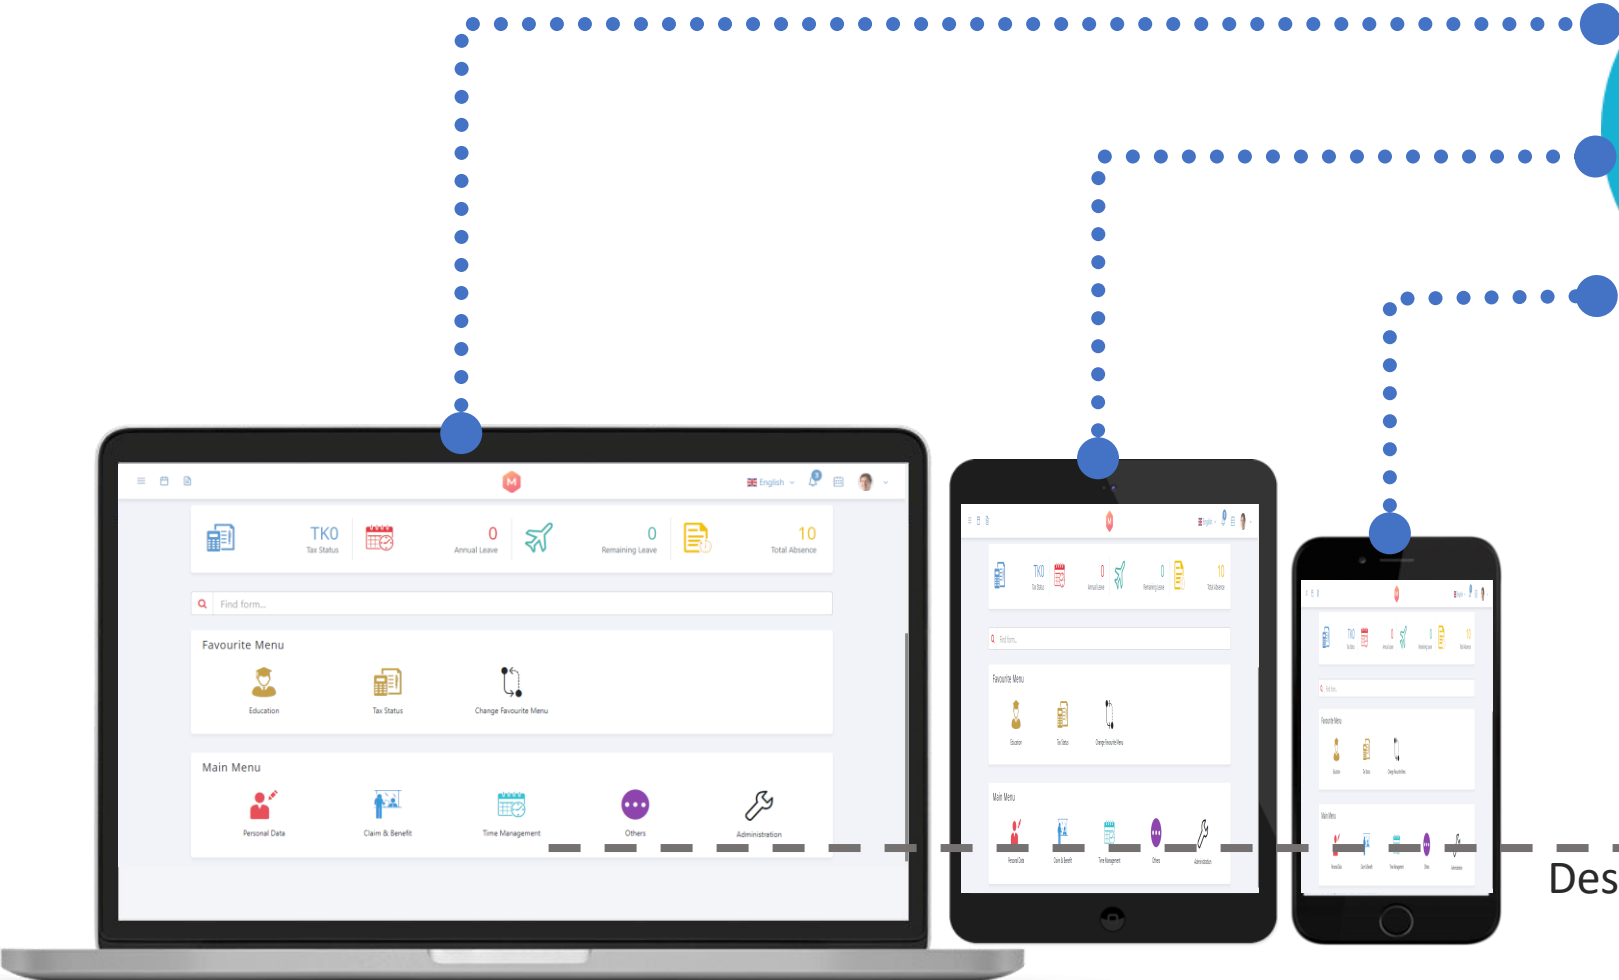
English

TK0
Tax Status

0
Annual Leave

0
Remaining Leave

10
Total Absence

Find form...

Favourite Menu

Education

Tax Status

Change Favourite Menu

Main Menu

Personal Data

Claim & Benefit

Time Management

Others

Administration

Des